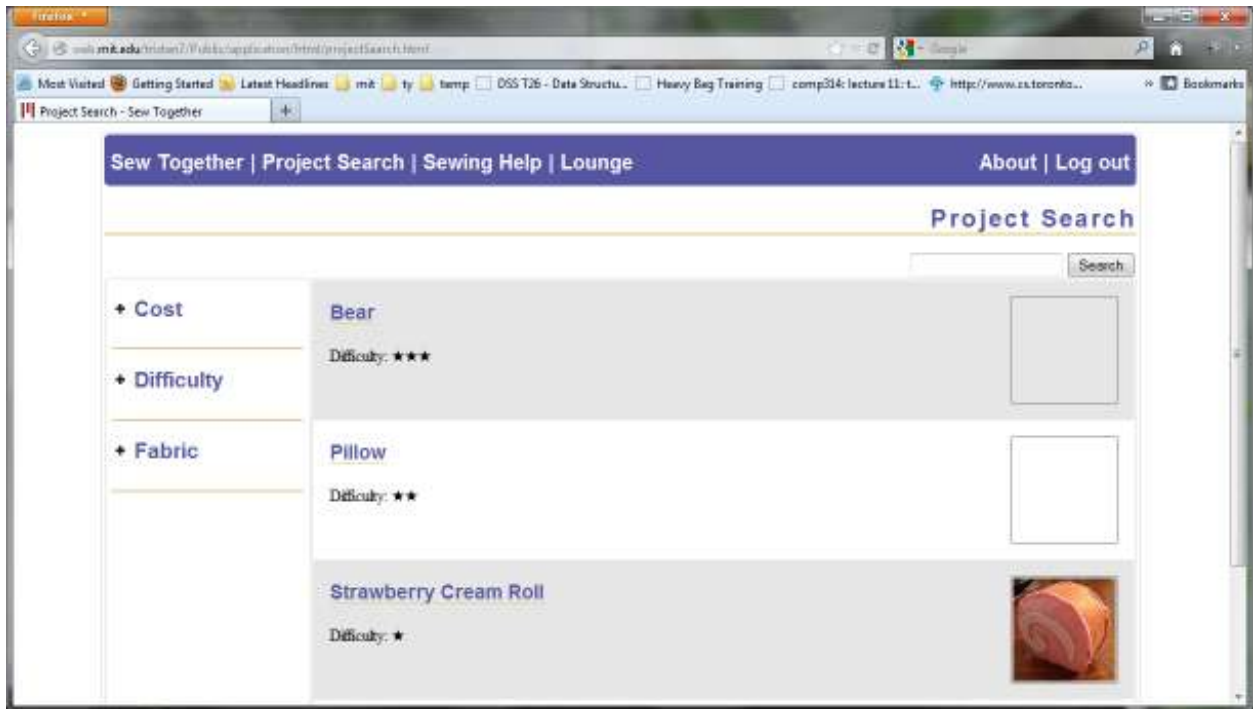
Firefox

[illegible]mit.edu/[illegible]/projectSearch.html

Google

Most Visited Getting Started Latest Headlines mit ty temp DSS T26 - Data Structu... Heavy Bag Training comp314: lecture 11: t... http://www.cs.toronto... » Bookmarks

Project Search - Sew Together +

Sew Together | Project Search | Sewing Help | Lounge

About | Log out

Project Search

Search

+ Cost

+ Difficulty

+ Fabric

Bear

Difficulty: ★★★

Pillow

Difficulty: ★★

Strawberry Cream Roll

Difficulty: ★